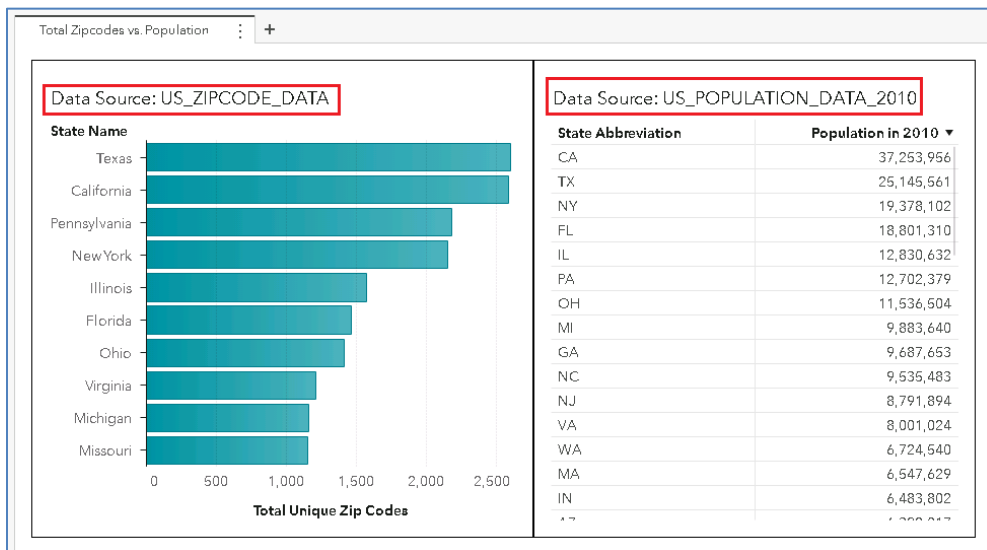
Total Zipcodes vs. Population ⋮ +

Data Source: US_ZIPCODE_DATA

State Name

Texas
California
Pennsylvania
New York
Illinois
Florida
Ohio
Virginia
Michigan
Missouri

0 500 1,000 1,500 2,000 2,500

Total Unique Zip Codes

Data Source: US_POPULATION_DATA_2010

| State Abbreviation | Population in 2010 ▼ |
|---|---|
| CA | 37,253,956 |
| TX | 25,145,561 |
| NY | 19,378,102 |
| FL | 18,801,310 |
| IL | 12,830,632 |
| PA | 12,702,379 |
| OH | 11,536,504 |
| MI | 9,883,640 |
| GA | 9,687,653 |
| NC | 9,535,483 |
| NJ | 8,791,894 |
| VA | 8,001,024 |
| WA | 6,724,540 |
| MA | 6,547,629 |
| IN | 6,483,802 |
| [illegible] | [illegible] |